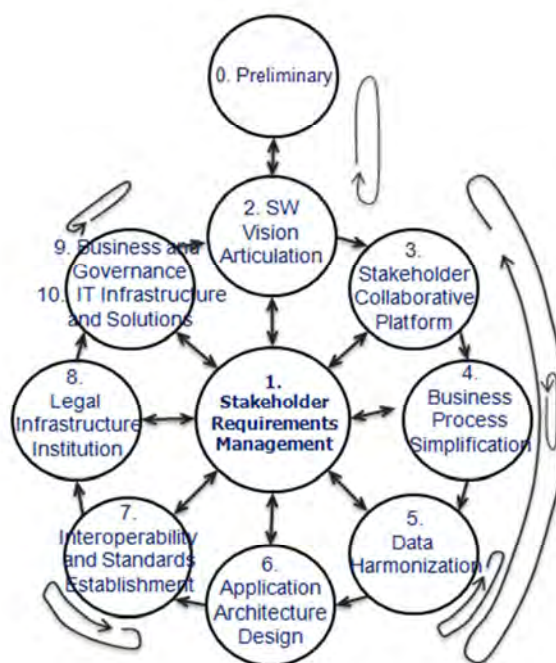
0. Preliminary

2. SW Vision Articulation

3. Stakeholder Collaborative Platform

9. Business and Governance
10. IT Infrastructure and Solutions

1. Stakeholder Requirements Management

8. Legal Infrastructure Institution

4. Business Process Simplification

7. Interoperability and Standards Establishment

5. Data Harmonization

6. Application Architecture Design